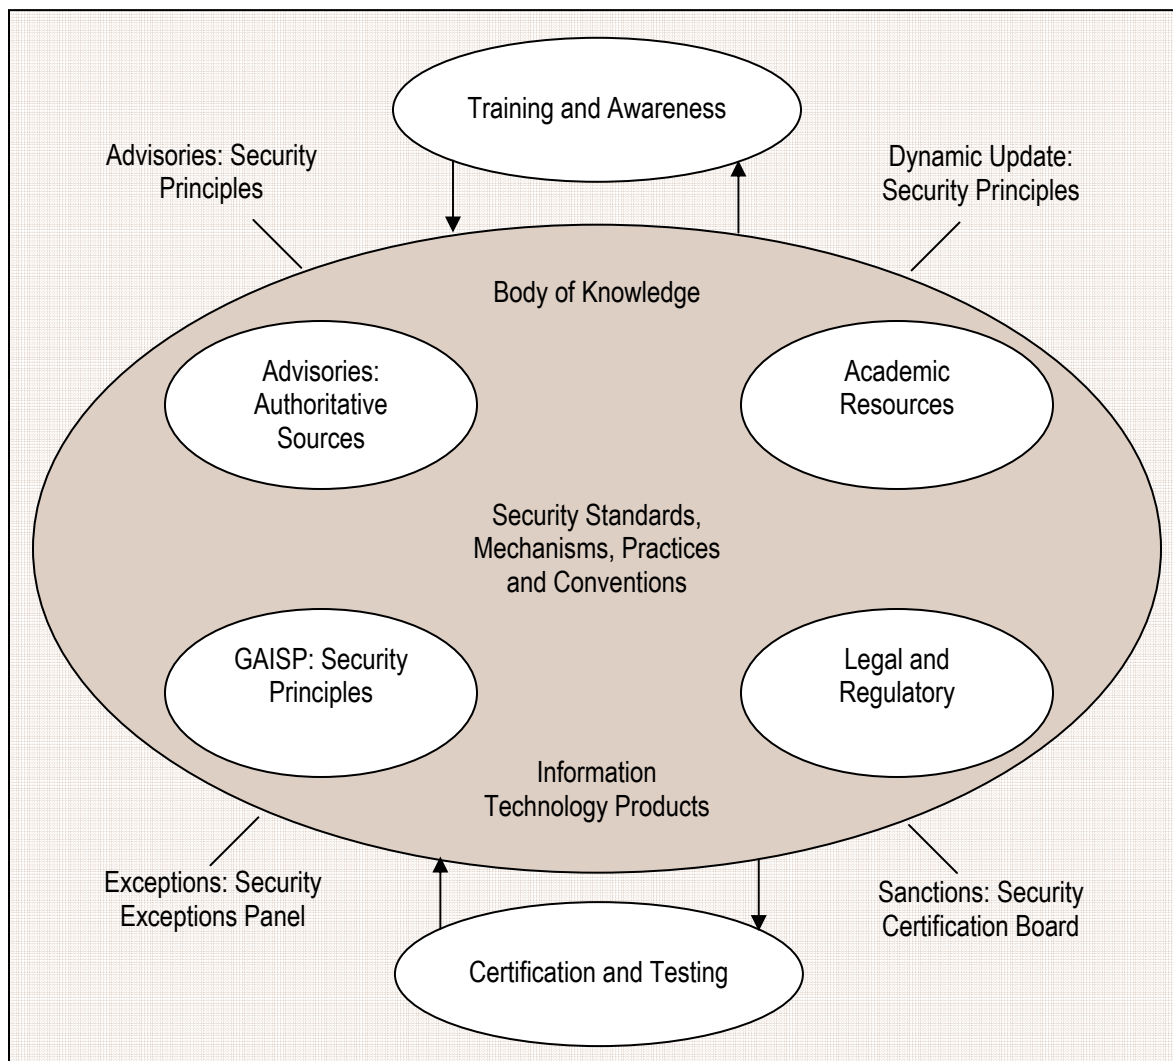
Training and Awareness

Advisories: Security Principles

Dynamic Update: Security Principles

Body of Knowledge

Advisories: Authoritative Sources

Academic Resources

Security Standards, Mechanisms, Practices and Conventions

GAISP: Security Principles

Legal and Regulatory

Information Technology Products

Exceptions: Security Exceptions Panel

Sanctions: Security Certification Board

Certification and Testing